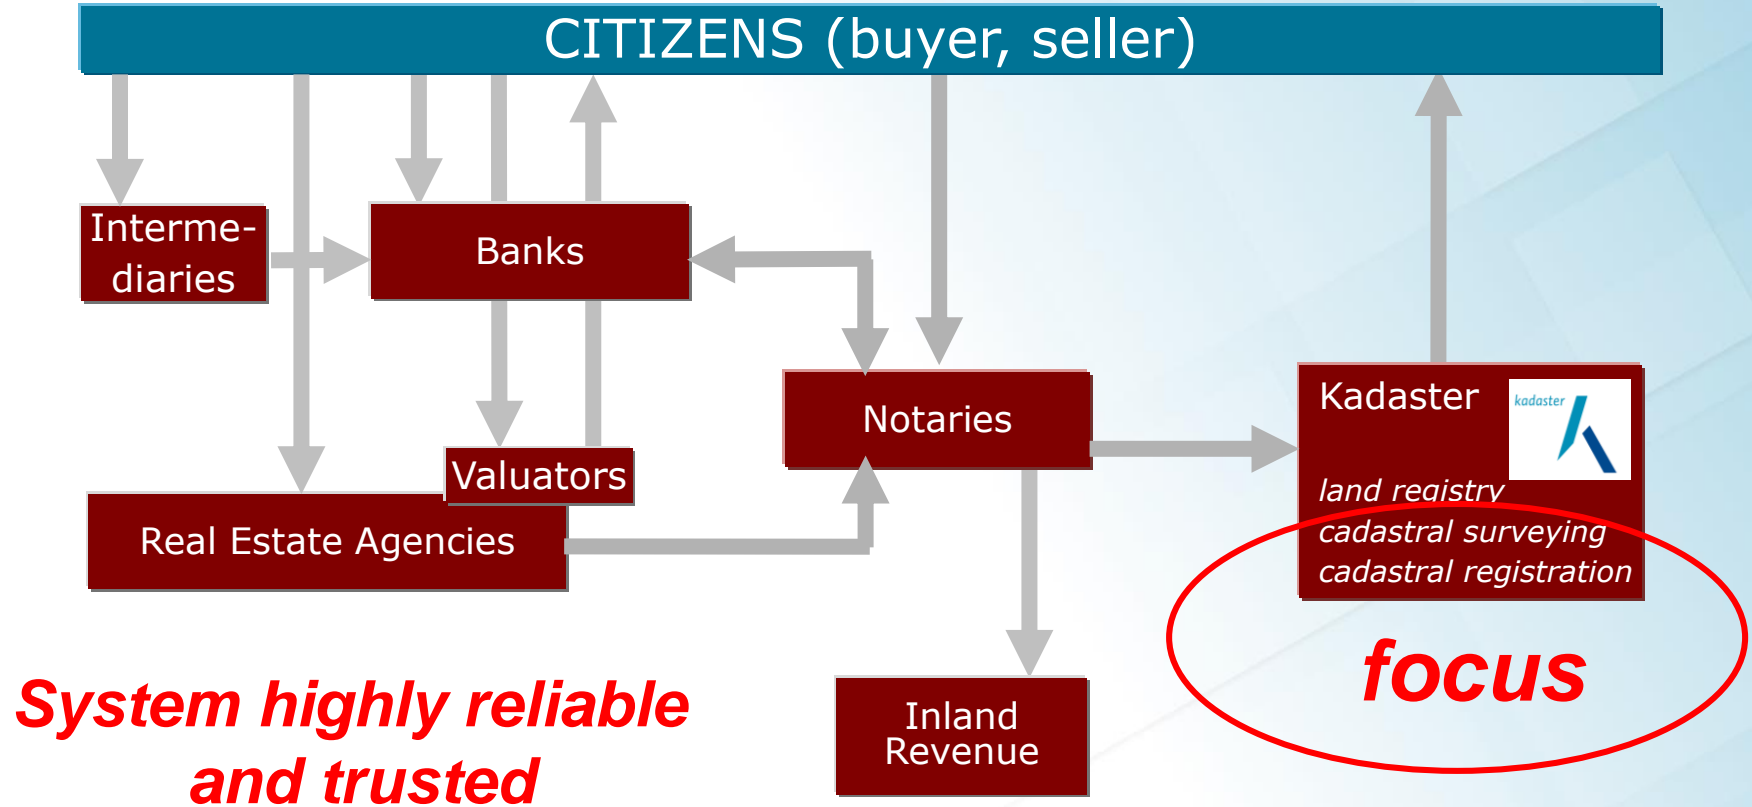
CITIZENS (buyer, seller)

Intermediaries

Banks

Notaries

Kadaster

kadaster

land registry
cadastral surveying
cadastral registration

Valuators

Real Estate Agencies

Inland Revenue

focus

System highly reliable and trusted